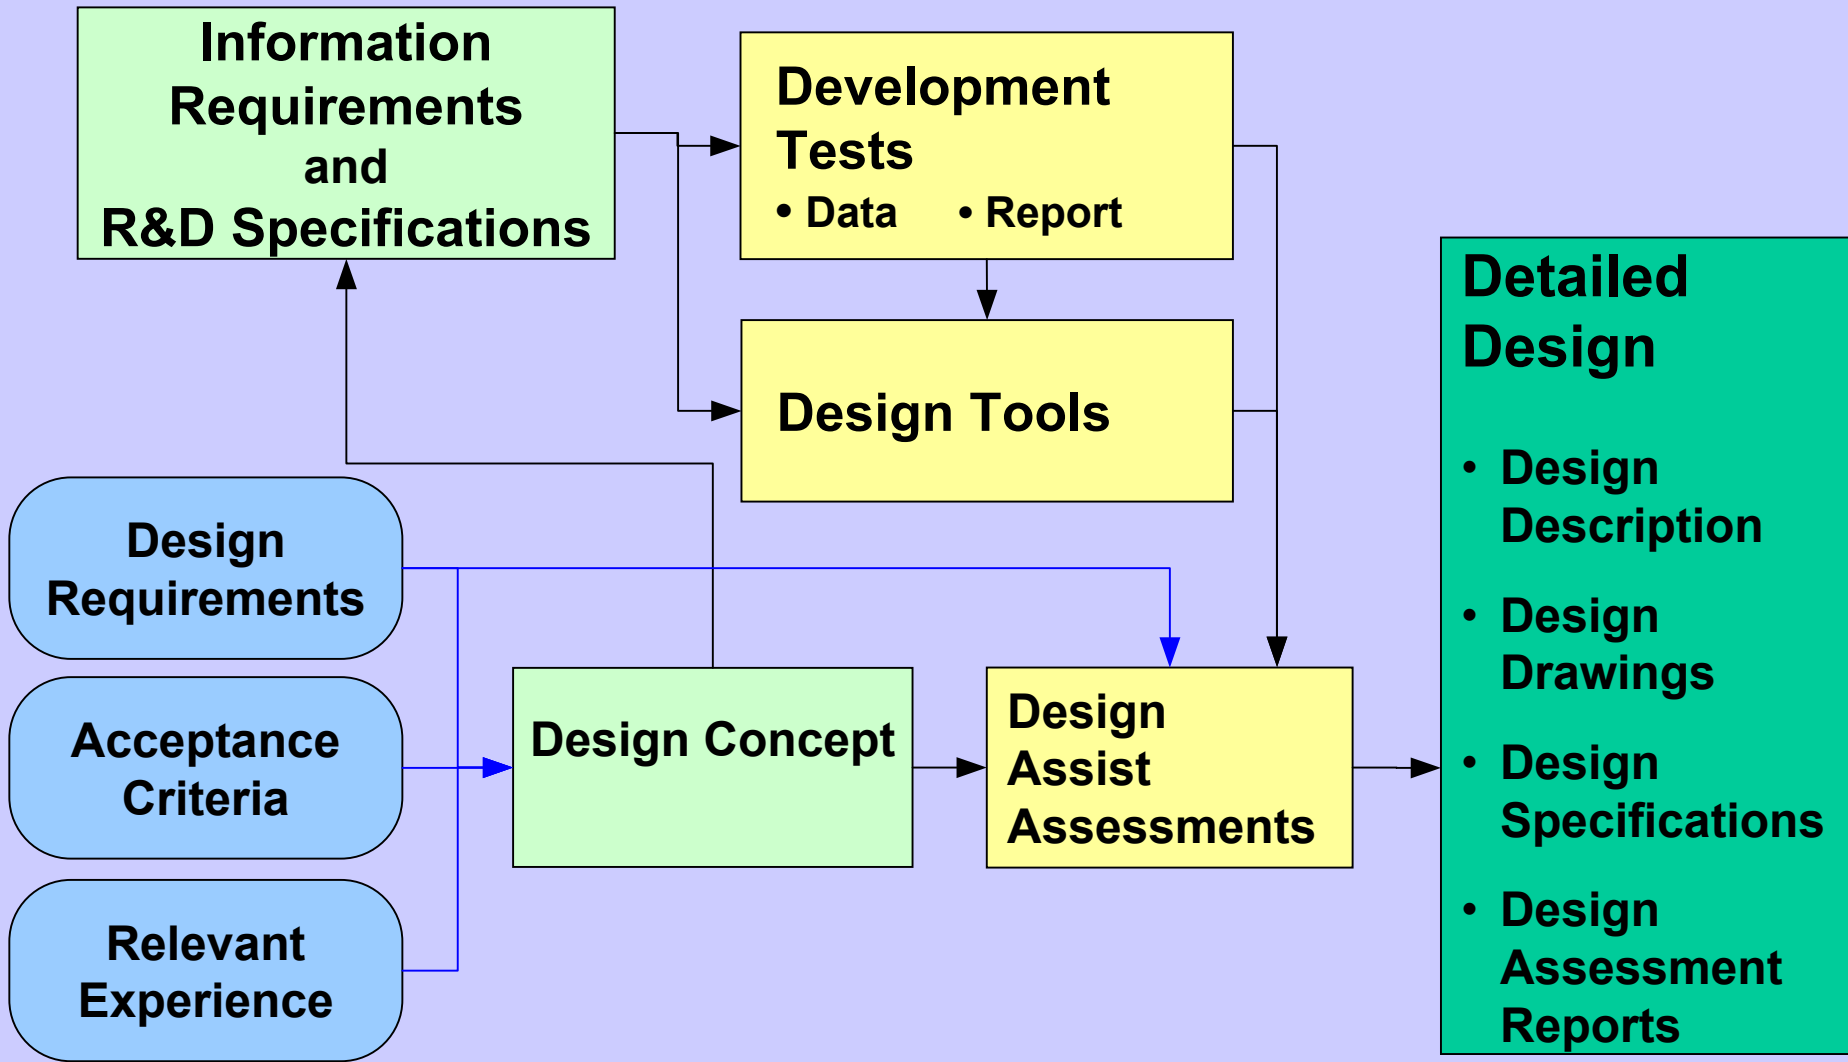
Information Requirements and R&D Specifications

Development Tests
• Data • Report

Design Tools

Design Requirements

Acceptance Criteria

Relevant Experience

Design Concept

Design Assist Assessments

Detailed Design

• Design Description

• Design Drawings

• Design Specifications

• Design Assessment Reports